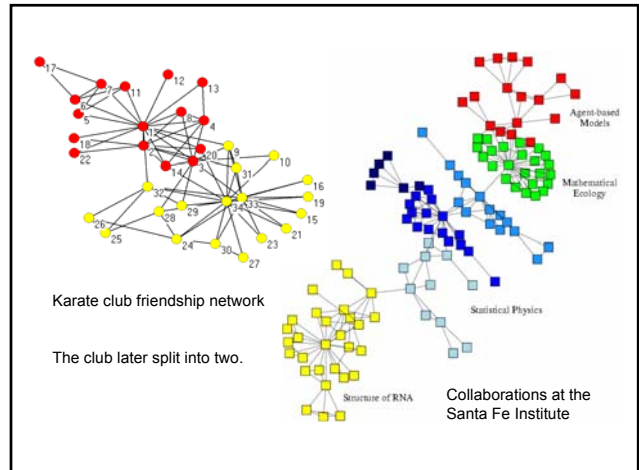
17
7
11
12
13
6
5
1
8
4
18
22
2
14
3
20
9
10
31
32
16
19
28
29
34
33
15
26
25
24
30
23
21
27

Agent-based Models

Mathematical Ecology

Statistical Physics

Structure of RNA

Karate club friendship network

The club later split into two.

Collaborations at the Santa Fe Institute